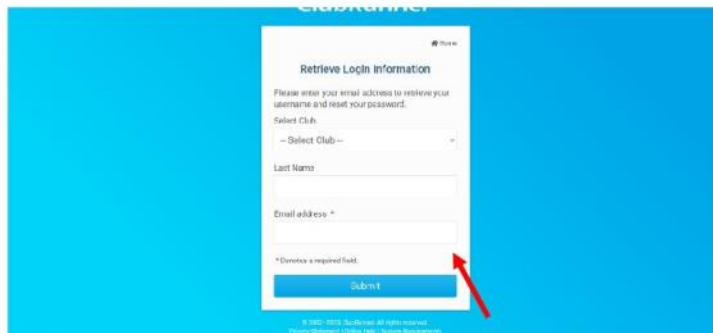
ClubRunner

Home

Retrieve Login Information

Please enter your email address to retrieve your username and reset your password.

Select Club

-- Select Club --

Last Name

Email address *

* Denotes a required field.

Submit

© 2002 - 2019 ClubRunner. All rights reserved.

Privacy Statement | Online help | System Requirements